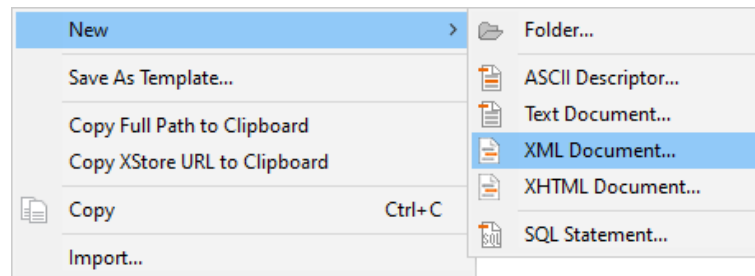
New
Save As Template...
Copy Full Path to Clipboard
Copy XStore URL to Clipboard
Copy Ctrl+C
Import...

Folder...
ASCII Descriptor...
Text Document...
XML Document...
XHTML Document...
SQL
SQL Statement...